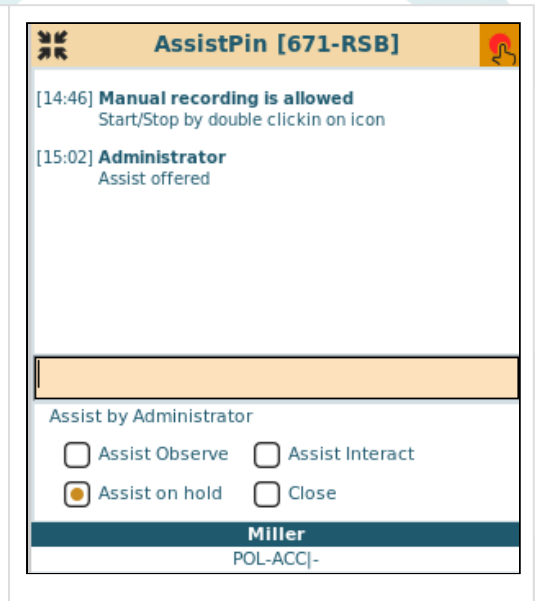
AssistPin [671-RSB]

[14:46] **Manual recording is allowed**
Start/Stop by double clickin on icon

[15:02] **Administrator**
Assist offered

Assist by Administrator

Assist Observe
Assist Interact
Assist on hold
Close

Miller
POL-ACC|-